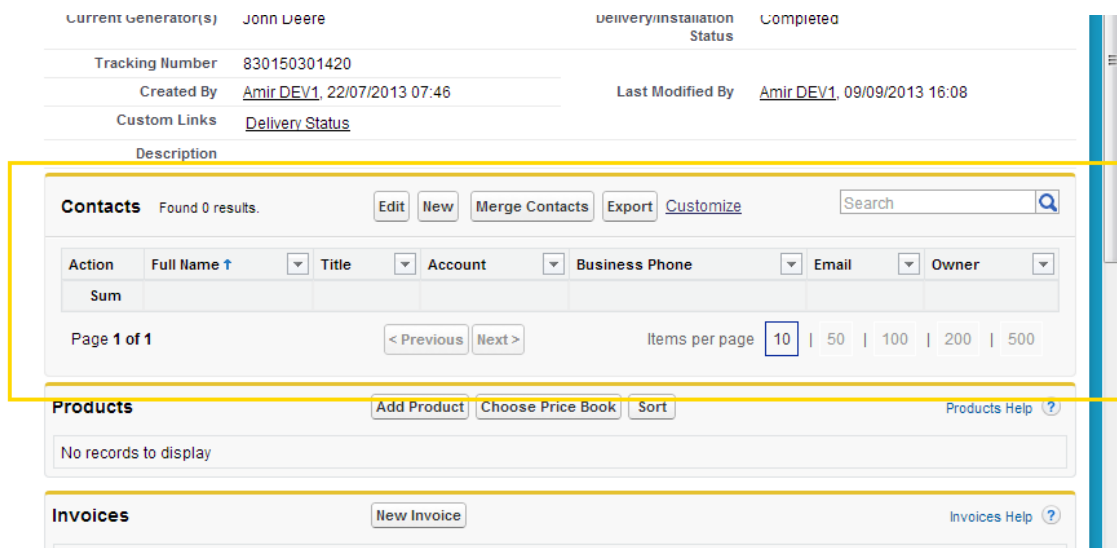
| | | | |
|---|---|---|---|
| Current Generator(s) | John Deere | Delivery/Installation Status | Completed |
| Tracking Number | 830150301420 | | |
| Created By | Amir DEV1, 22/07/2013 07:46 | Last Modified By | Amir DEV1, 09/09/2013 16:08 |
| Custom Links | Delivery Status | | |
| Description | | | |

Contacts Found 0 results. Edit New Merge Contacts Export Customize Search

| Action | Full Name ↑ | Title | Account | Business Phone | Email | Owner |
|---|---|---|---|---|---|---|
| Sum | | | | | | |

Page 1 of 1 < Previous Next > Items per page 10 | 50 | 100 | 200 | 500

Products Add Product Choose Price Book Sort Products Help ?

No records to display

Invoices New Invoice Invoices Help ?